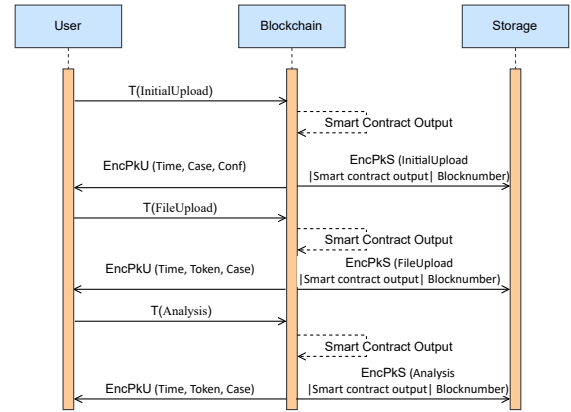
User

Blockchain

Storage

T(InitialUpload)

Smart Contract Output

EncPkU (Time, Case, Conf)

EncPkS (InitialUpload |Smart contract output| Blocknumber)

T(FileUpload)

Smart Contract Output

EncPkU (Time, Token, Case)

EncPkS (FileUpload |Smart contract output| Blocknumber)

T(Analysis)

Smart Contract Output

EncPkU (Time, Token, Case)

EncPkS (Analysis |Smart contract output| Blocknumber)